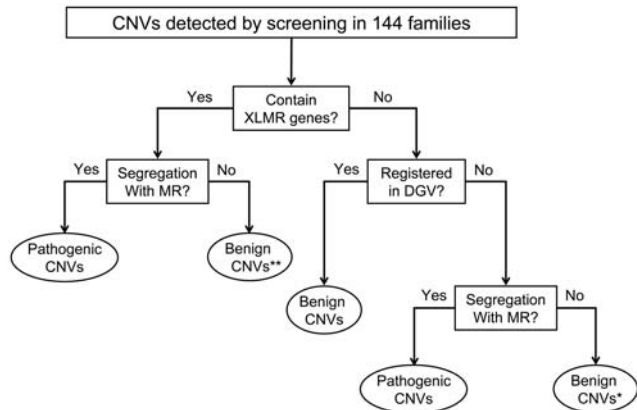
CNVs detected by screening in 144 families

Contain XLMR genes?

Yes

No

Segregation With MR?

Yes

No

Pathogenic CNVs

Benign CNVs**

Registered in DGV?

Yes

No

Benign CNVs

Segregation With MR?

Yes

No

Pathogenic CNVs

Benign CNVs*